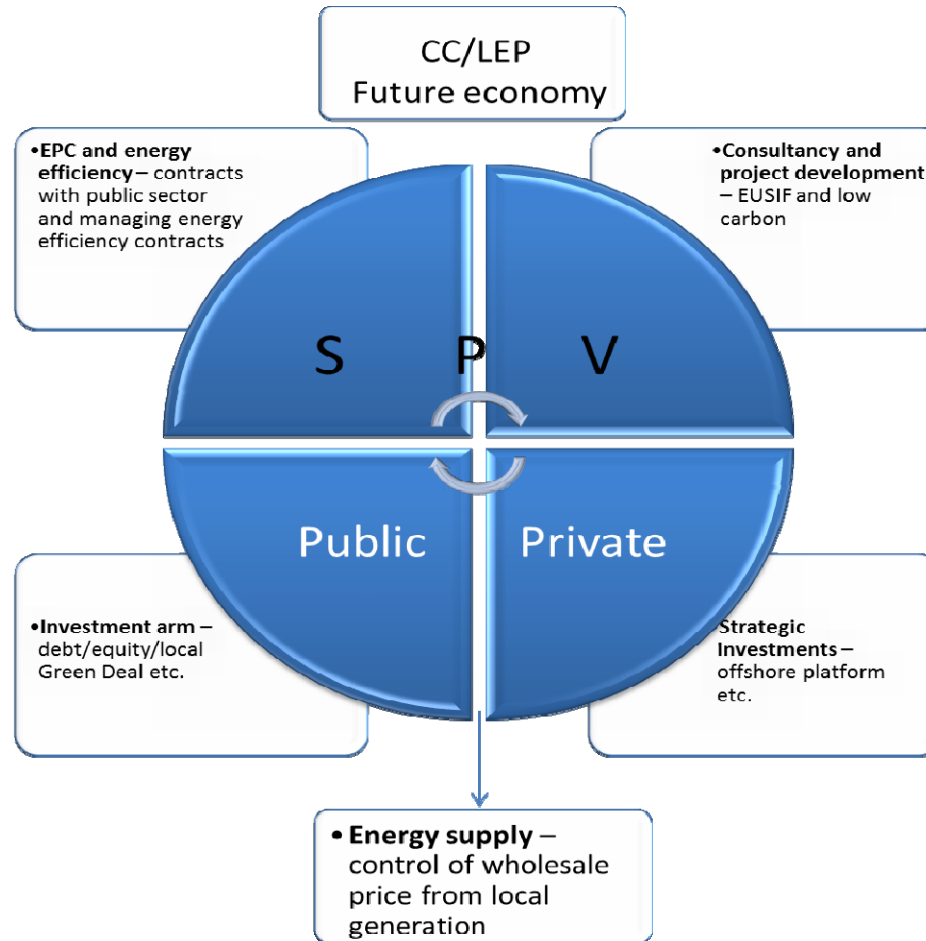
CC/LEP
Future economy

•EPC and energy efficiency – contracts with public sector and managing energy efficiency contracts

•Consultancy and project development – EUSIF and low carbon

S P V

Public

Private

•Investment arm – debt/equity/local Green Deal etc.

Strategic Investments – offshore platform etc.

• Energy supply – control of wholesale price from local generation